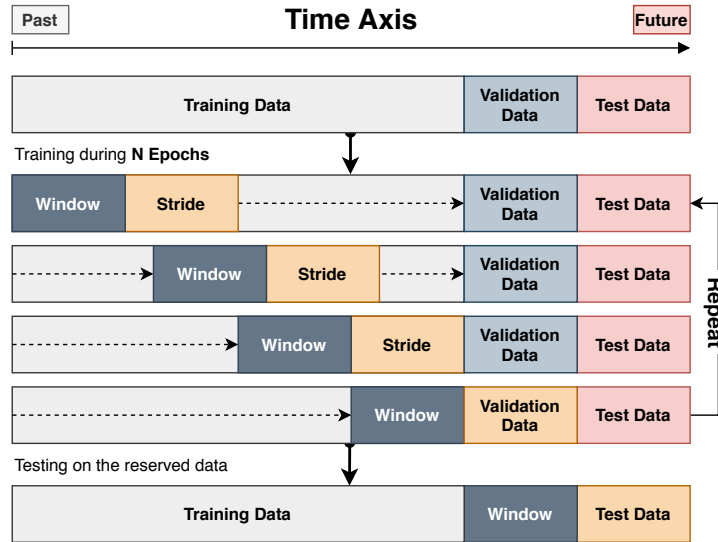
Past

Time Axis

Future

Training Data

Validation Data

Test Data

Training during **N Epochs**

Window

Stride

Validation Data

Test Data

Window

Stride

Validation Data

Test Data

Window

Stride

Validation Data

Test Data

Window

Validation Data

Test Data

Repeat

Testing on the reserved data

Training Data

Window

Test Data